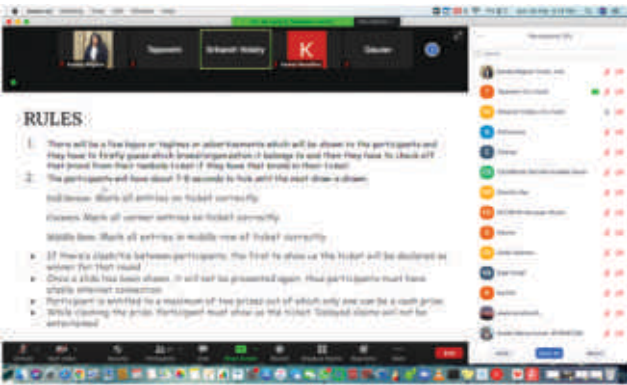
RULES

1. There will be a few logos or taglines or advertisements which will be shown to the participants and they have to firstly guess which brand/organization it belongs to and then they have to check off that brand from their tambola ticket if they have that brand in their ticket.

2. The participants will have about 7-8 seconds to look until the next draw is drawn.

Full house: Mark all entries on ticket correctly

Corners: Mark all corner entries on ticket correctly

Middle Row: Mark all entries in middle row of ticket correctly

If there's clash/tie between participants, the first to show us the ticket will be declared as winner for that round

Once a slide has been shown, it will not be presented again. Thus participants must have stable internet connection

Participant is entitled to a maximum of two prizes out of which only one can be a cash prize.

While claiming the prize, Participant must show us the ticket. Delayed claims will not be entertained

Tapaswini

Srikanth Vadaly

K

Gaurav

Participants (31)

Mute

Invite

More

End